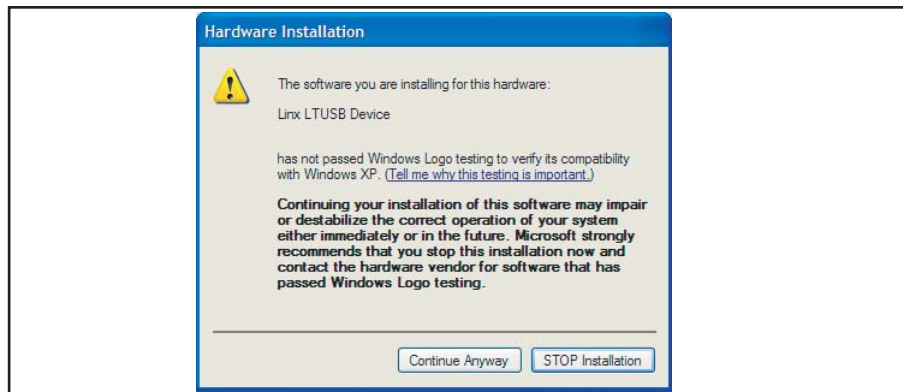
Hardware Installation

The software you are installing for this hardware:

Linx LTUSB Device

has not passed Windows Logo testing to verify its compatibility with Windows XP. (Tell me why this testing is important.)

Continuing your installation of this software may impair or destabilize the correct operation of your system either immediately or in the future. Microsoft strongly recommends that you stop this installation now and contact the hardware vendor for software that has passed Windows Logo testing.

Continue Anyway

STOP Installation